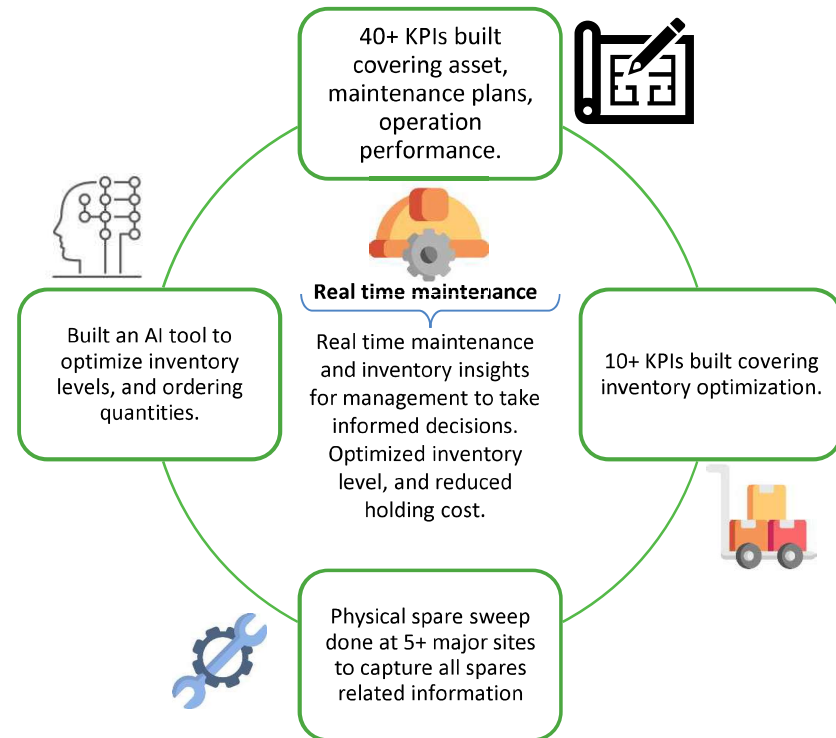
40+ KPIs built covering asset, maintenance plans, operation performance.

Built an AI tool to optimize inventory levels, and ordering quantities.

Real time maintenance

Real time maintenance and inventory insights for management to take informed decisions. Optimized inventory level, and reduced holding cost.

10+ KPIs built covering inventory optimization.

Physical spare sweep done at 5+ major sites to capture all spares related information